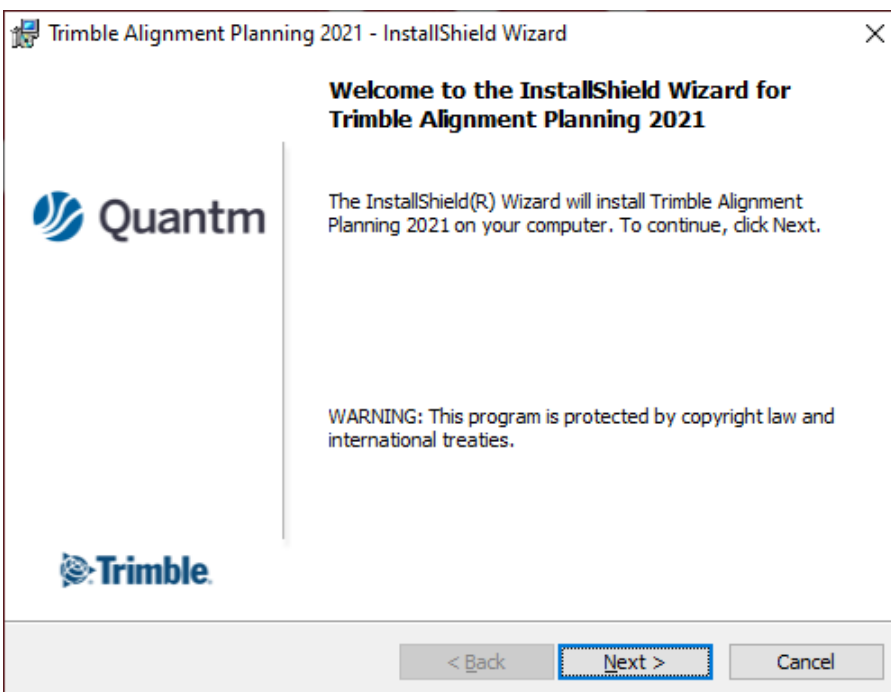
Trimble Alignment Planning 2021 - InstallShield Wizard

×

Quantm

Trimble.

Welcome to the InstallShield Wizard for Trimble Alignment Planning 2021

The InstallShield(R) Wizard will install Trimble Alignment Planning 2021 on your computer. To continue, click Next.

WARNING: This program is protected by copyright law and international treaties.

< Back

Next >

Cancel